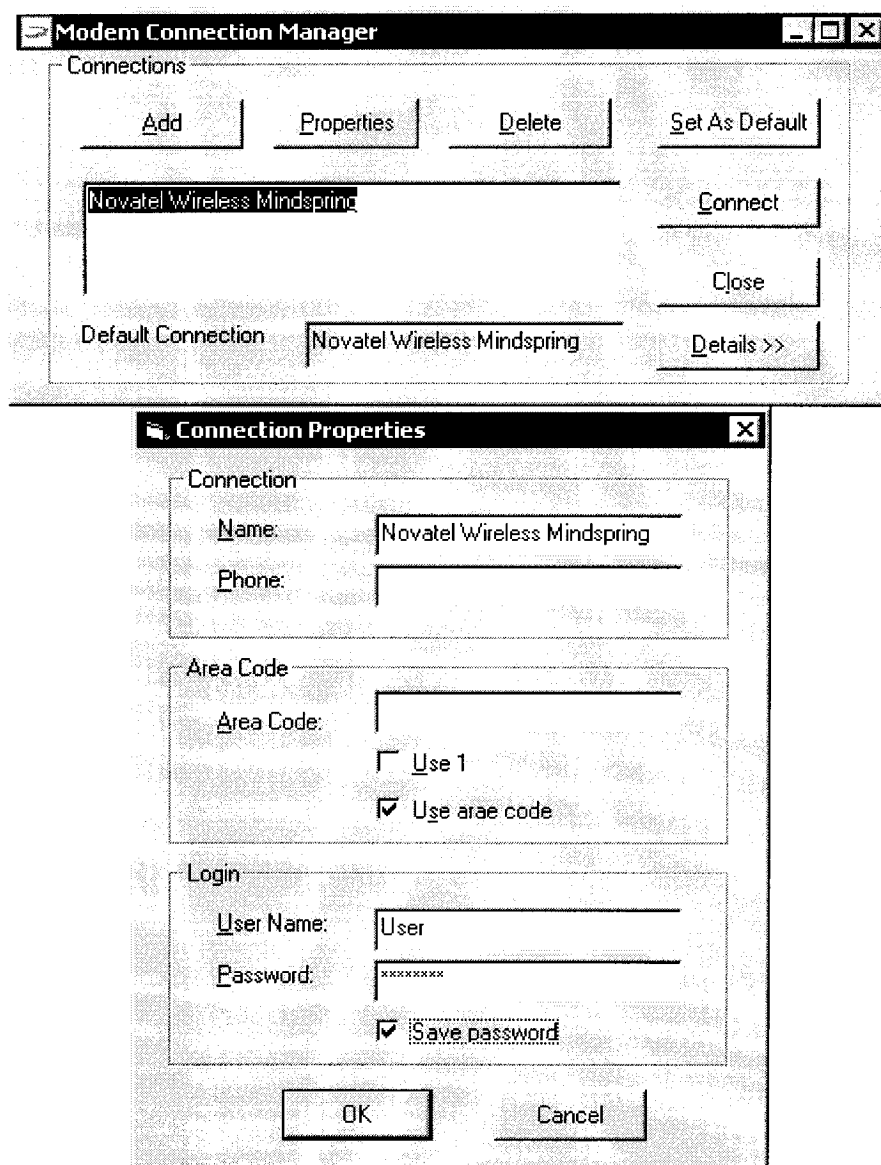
Modem Connection Manager

Connections

Add

Properties

Delete

Set As Default

Novatel Wireless Mindspring

Connect

Close

Default Connection

Novatel Wireless Mindspring

Details >>

Connection Properties

Connection

Name:

Novatel Wireless Mindspring

Phone:

Area Code

Area Code:

Use 1

Use arae code

Login

User Name:

User

Password:

********

Save password

OK

Cancel